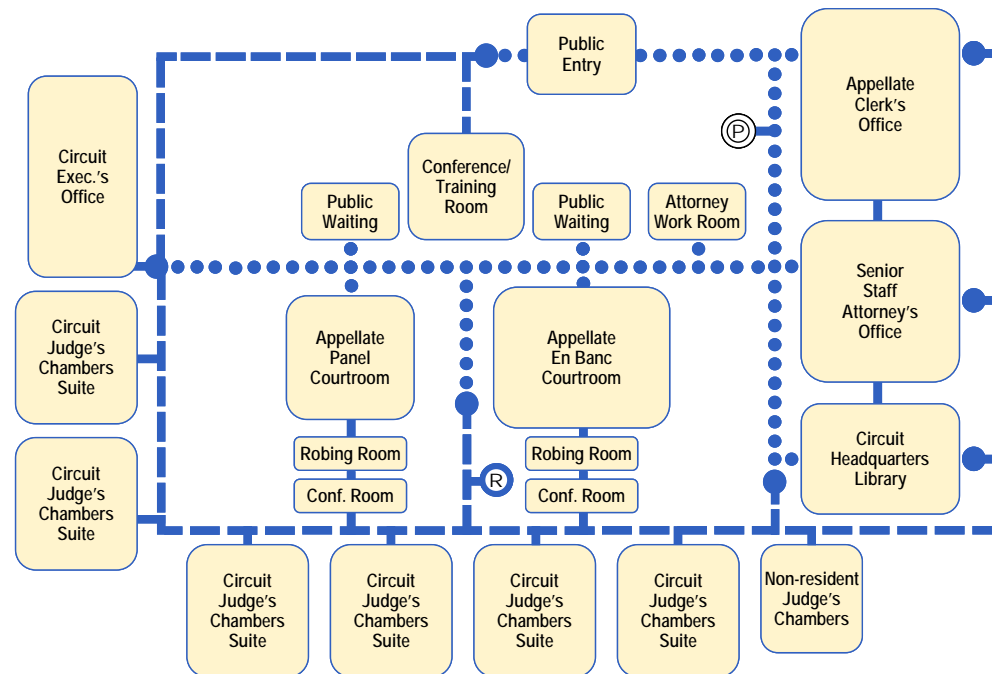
Public Entry

Appellate Clerk's Office

P

Circuit Exec.'s Office

Conference/ Training Room

Public Waiting

Public Waiting

Attorney Work Room

Senior Staff Attorney's Office

Circuit Judge's Chambers Suite

Appellate Panel Courtroom

Appellate En Banc Courtroom

Circuit Headquarters Library

Robing Room

Robing Room

Circuit Judge's Chambers Suite

R

Conf. Room

Conf. Room

Circuit Judge's Chambers Suite

Circuit Judge's Chambers Suite

Circuit Judge's Chambers Suite

Circuit Judge's Chambers Suite

Non-resident Judge's Chambers